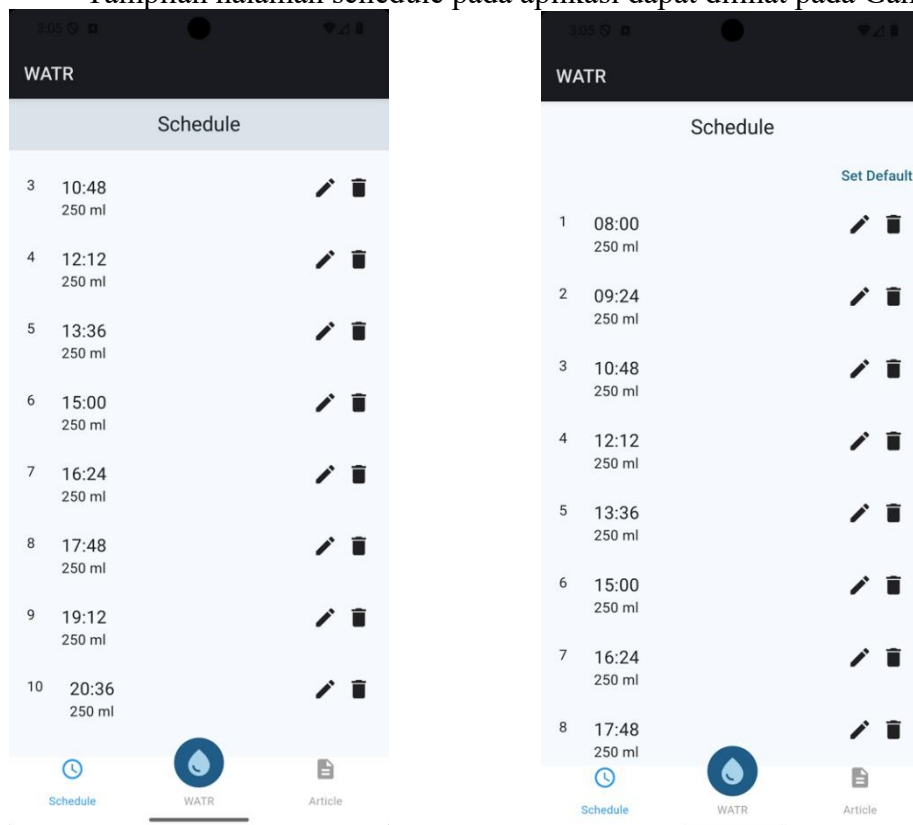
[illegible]

3:05

WATR

Schedule

3 10:48
250 ml

4 12:12
250 ml

5 13:36
250 ml

6 15:00
250 ml

7 16:24
250 ml

8 17:48
250 ml

9 19:12
250 ml

10 20:36
250 ml

Schedule WATR Article

3:05

WATR

Schedule

Set Default

1 08:00
250 ml

2 09:24
250 ml

3 10:48
250 ml

4 12:12
250 ml

5 13:36
250 ml

6 15:00
250 ml

7 16:24
250 ml

8 17:48
250 ml

Schedule WATR Article